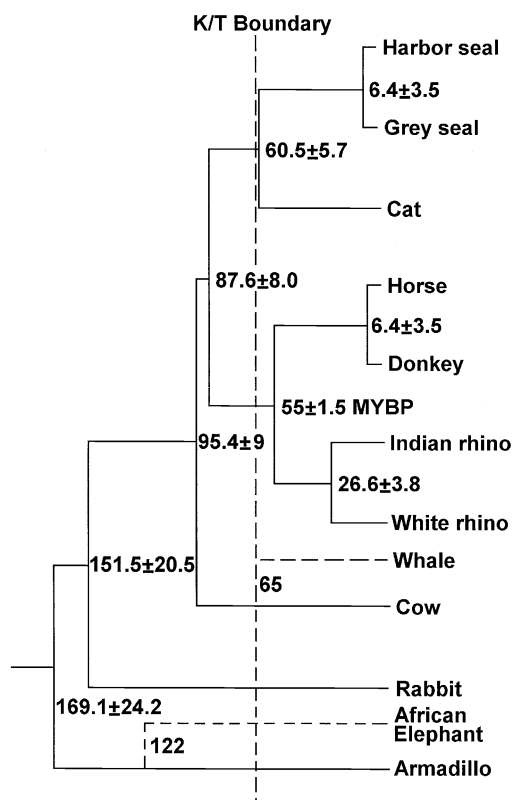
K/T Boundary

Harbor seal

6.4±3.5

Grey seal

60.5±5.7

Cat

87.6±8.0

Horse

6.4±3.5

Donkey

55±1.5 MYBP

95.4±9

Indian rhino

26.6±3.8

White rhino

151.5±20.5

Whale

65

Cow

Rabbit

169.1±24.2

African Elephant

122

Armadillo